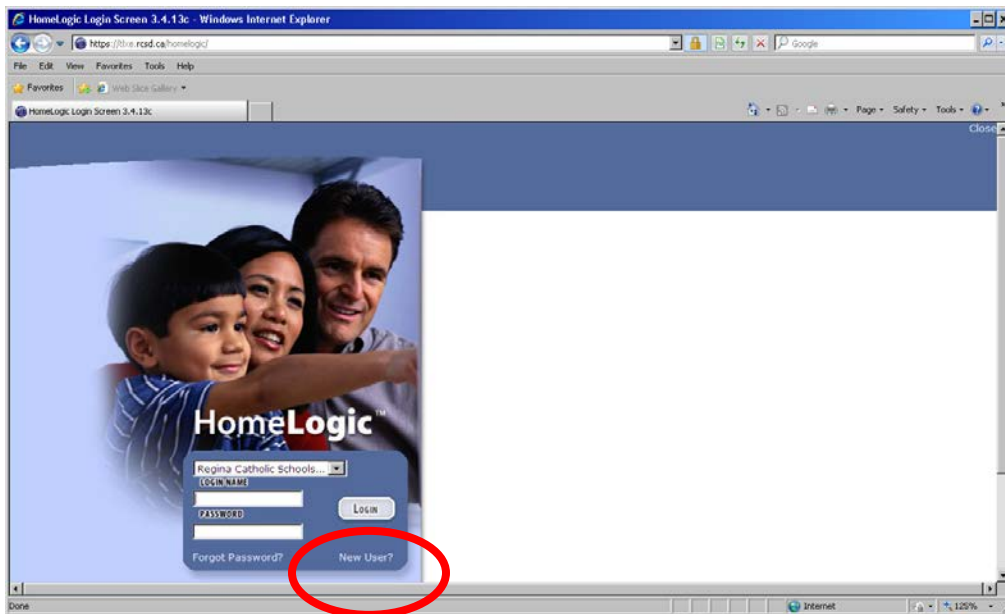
HomeLogic Login Screen 3.4.13c - Windows Internet Explorer

https://tlxe.rcsd.ca/homelogic/

Google

File Edit View Favorites Tools Help

Favorites

Web Slice Gallery

HomeLogic Login Screen 3.4.13c

Page Safety Tools

Close

HomeLogic™

Regina Catholic Schools...

LOGIN NAME

PASSWORD

LOGIN

Forgot Password?

New User?

Done

Internet

125%